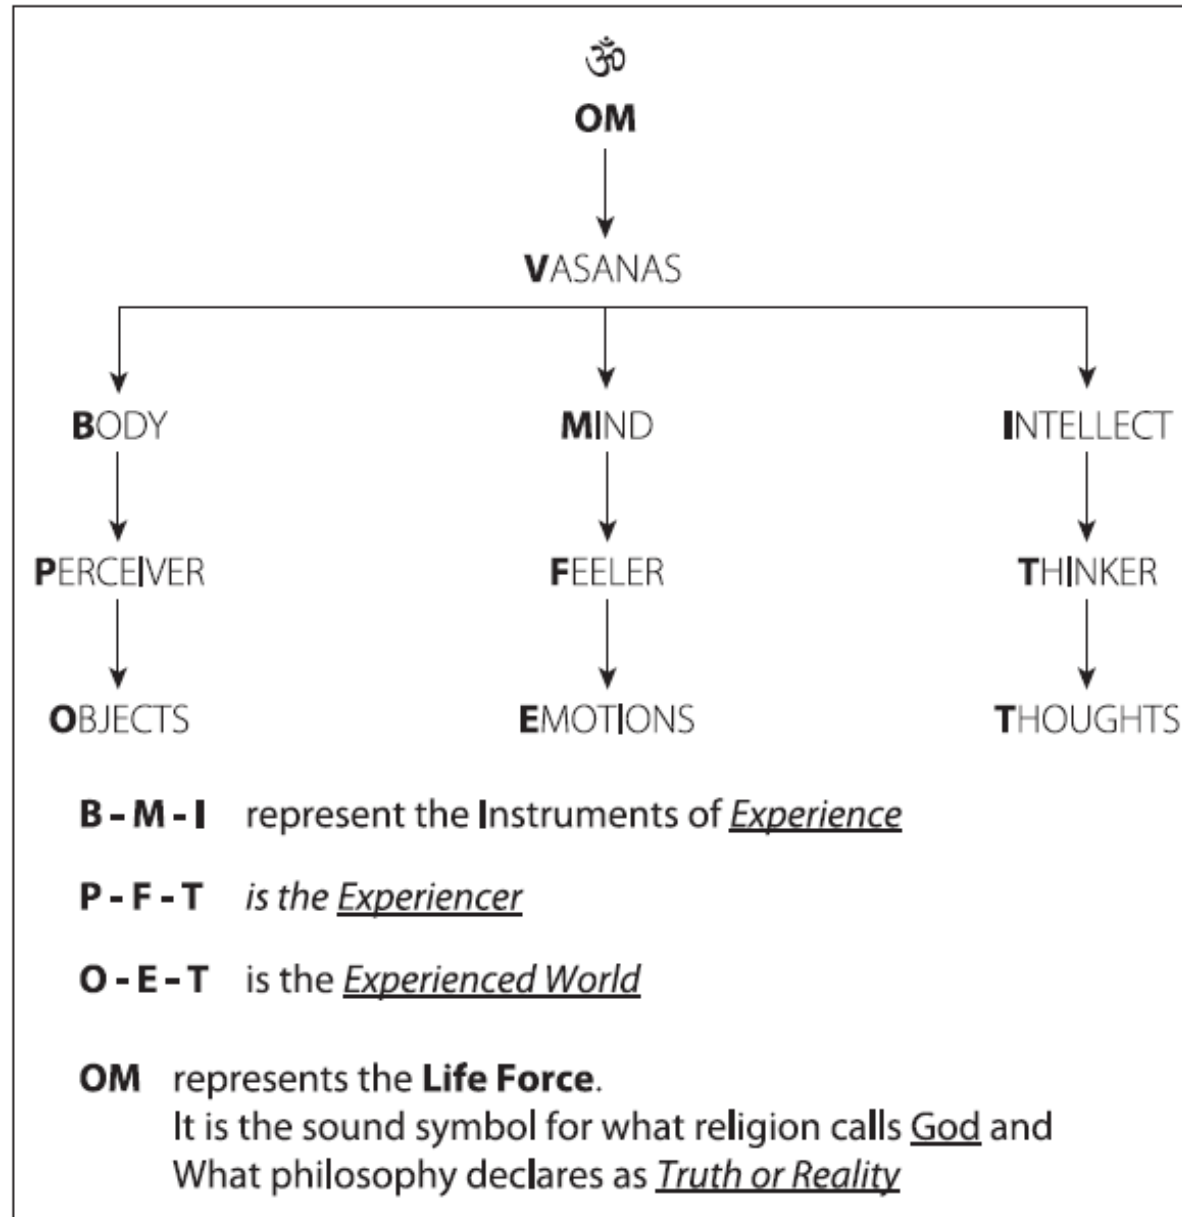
ॐ
OM

VASANAS

BODY

MIND

INTELLECT

PERCEIVER

FEELER

THINKER

OBJECTS

EMOTIONS

THOUGHTS

B - M - I represent the Instruments of *Experience*

P - F - T *is the Experiencer*

O - E - T is the *Experienced World*

OM represents the **Life Force**.
It is the sound symbol for what religion calls God and What philosophy declares as *Truth or Reality*